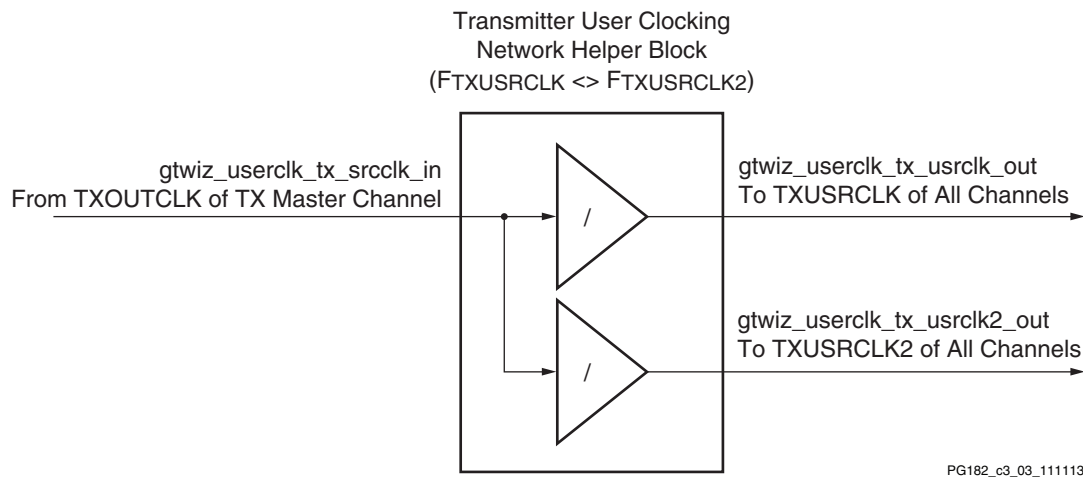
Transmitter User Clocking Network Helper Block ($F_{TXUSRCLK}$ <> $F_{TXUSRCLK2}$)

gtwiz_userclk_tx_srcclk_in
From TXOUTCLK of TX Master Channel

/

/

gtwiz_userclk_tx_usrclk_out
To TXUSRCLK of All Channels

gtwiz_userclk_tx_usrclk2_out
To TXUSRCLK2 of All Channels

PG182_c3_03_111113